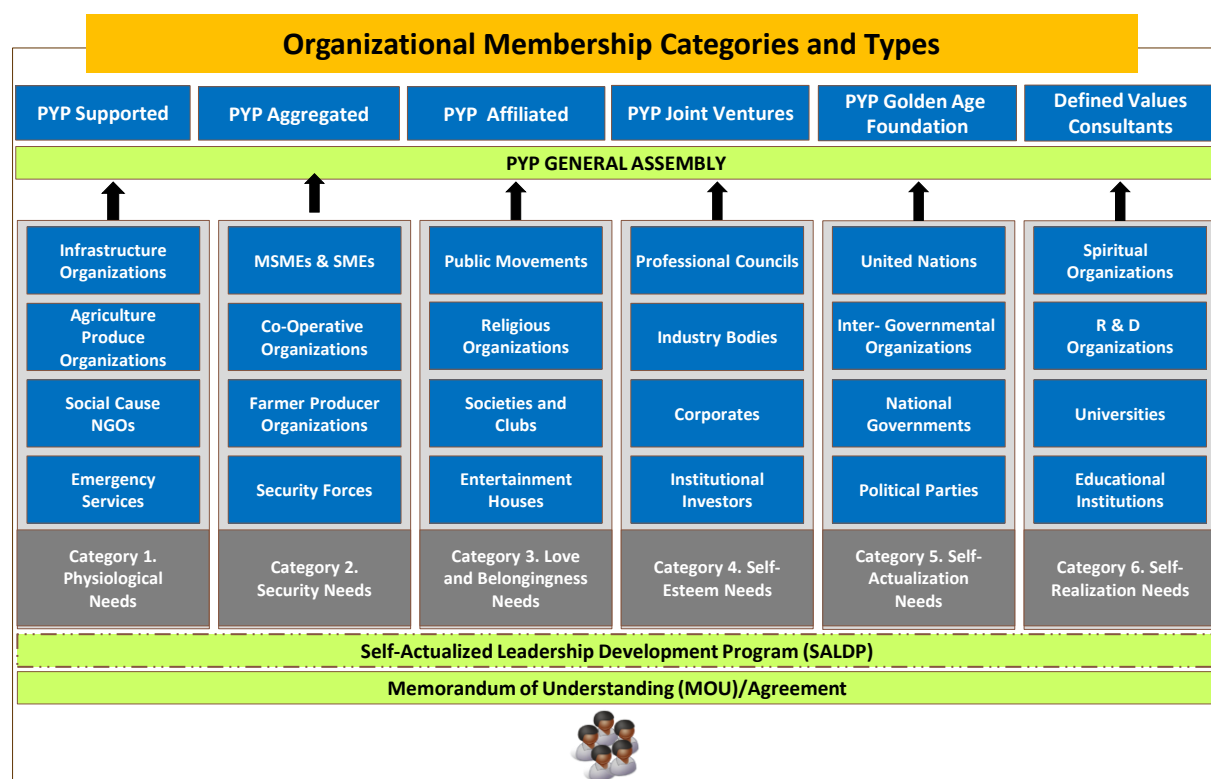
Organizational Membership Categories and Types

| PYP Supported | PYP Aggregated | PYP Affiliated | PYP Joint Ventures | PYP Golden Age Foundation | Defined Values Consultants |
|---|---|---|---|---|---|

PYP GENERAL ASSEMBLY

| | | | | | |
|---|---|---|---|---|---|
| Infrastructure Organizations | MSMEs & SMEs | Public Movements | Professional Councils | United Nations | Spiritual Organizations |
| Agriculture Produce Organizations | Co-Operative Organizations | Religious Organizations | Industry Bodies | Inter- Governmental Organizations | R & D Organizations |
| Social Cause NGOs | Farmer Producer Organizations | Societies and Clubs | Corporates | National Governments | Universities |
| Emergency Services | Security Forces | Entertainment Houses | Institutional Investors | Political Parties | Educational Institutions |
| Category 1. Physiological Needs | Category 2. Security Needs | Category 3. Love and Belongingness Needs | Category 4. Self-Esteem Needs | Category 5. Self-Actualization Needs | Category 6. Self-Realization Needs |

Self-Actualized Leadership Development Program (SALDP)

Memorandum of Understanding (MOU)/Agreement